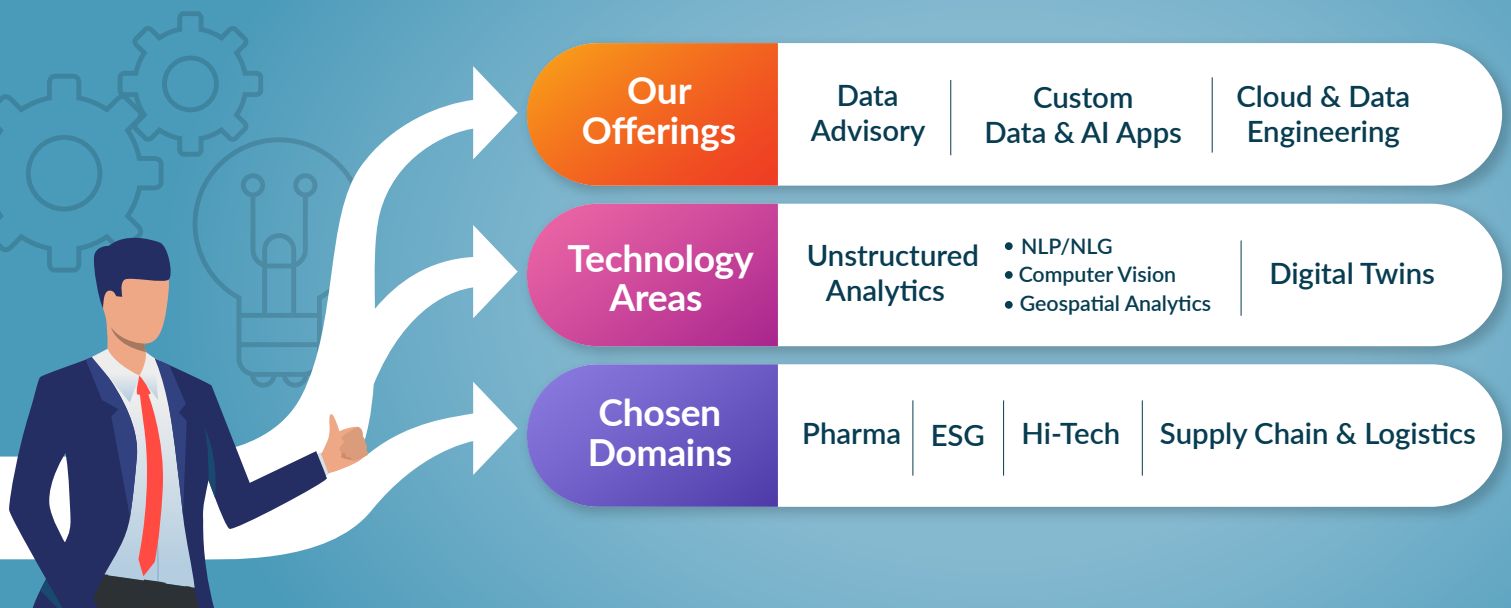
Our Offerings

Data Advisory

Custom Data & AI Apps

Cloud & Data Engineering

Technology Areas

Unstructured Analytics

• NLP/NLG
• Computer Vision
• Geospatial Analytics

Digital Twins

Chosen Domains

Pharma

ESG

Hi-Tech

Supply Chain & Logistics